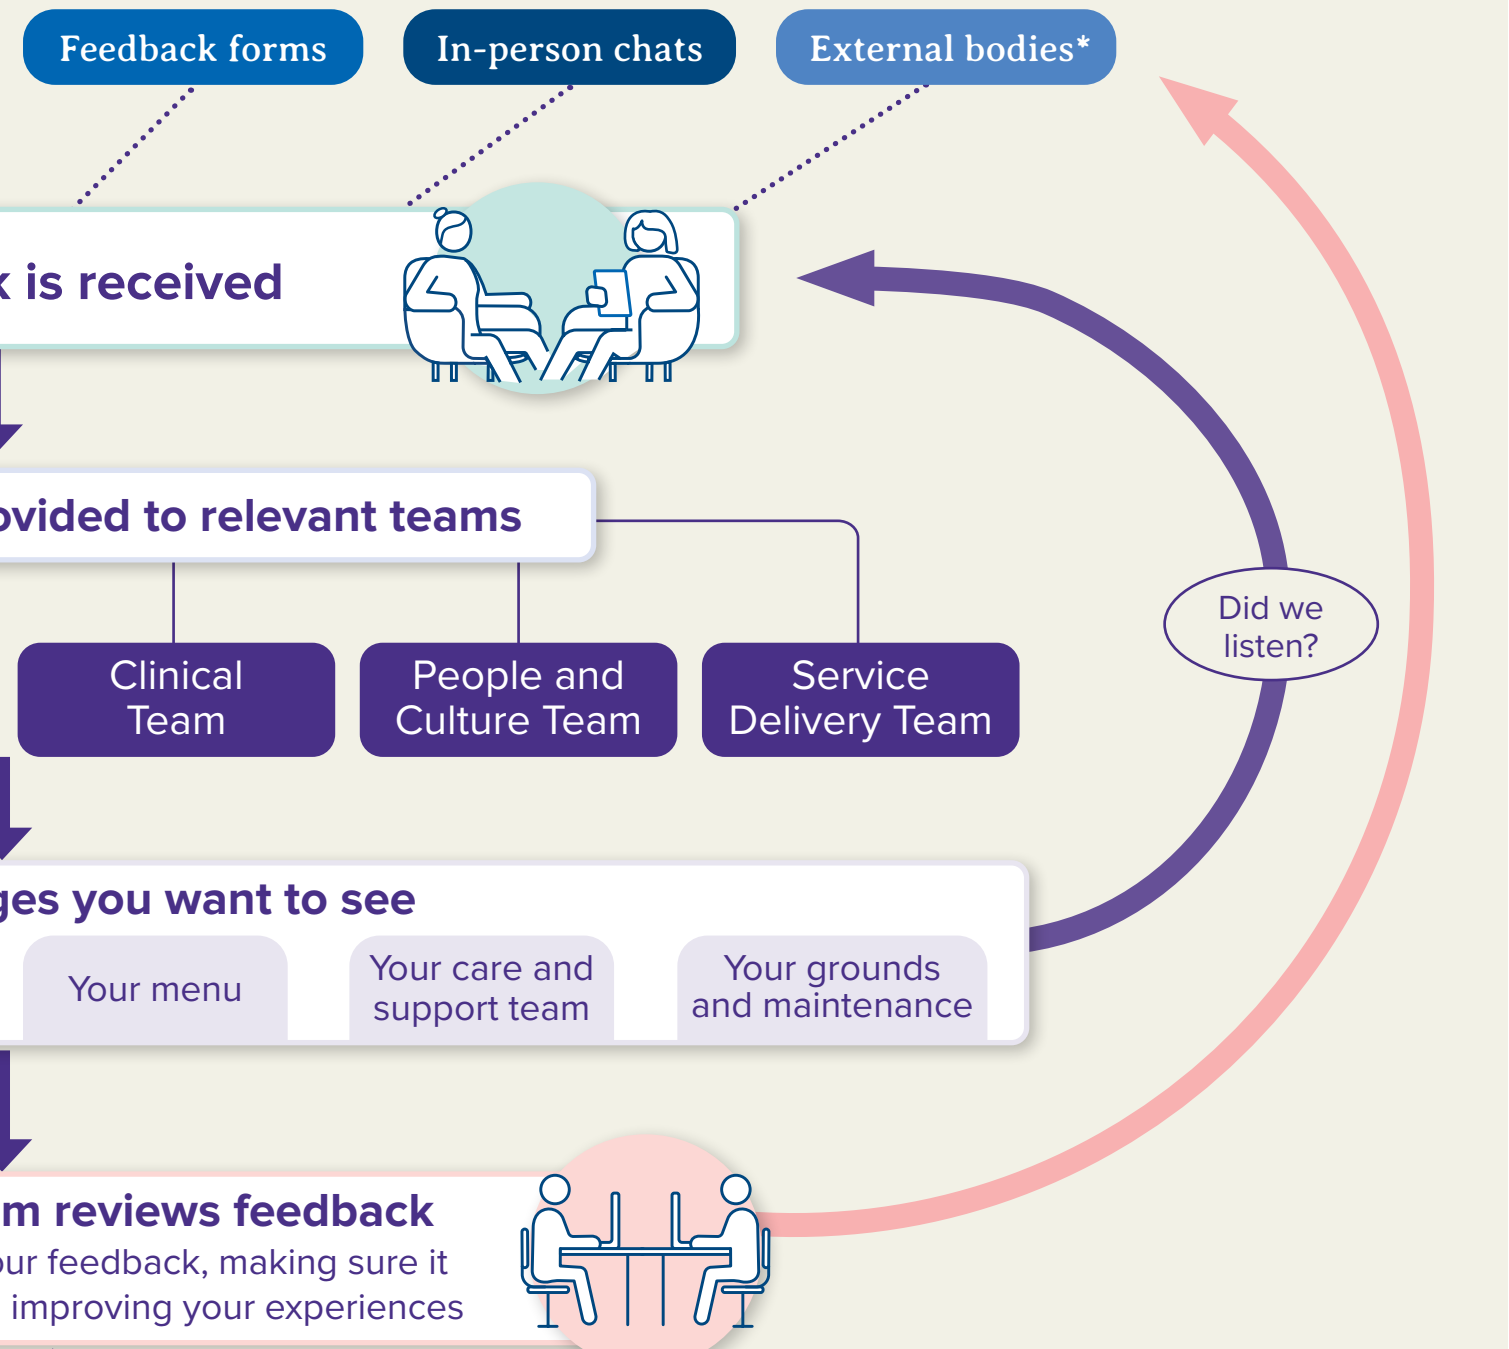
Feedback forms

In-person chats

External bodies*

k is received

ovided to relevant teams

Clinical Team

People and Culture Team

Service Delivery Team

Did we listen?

ges you want to see

Your menu

Your care and support team

Your grounds and maintenance

m reviews feedback

our feedback, making sure it

improving your experiences